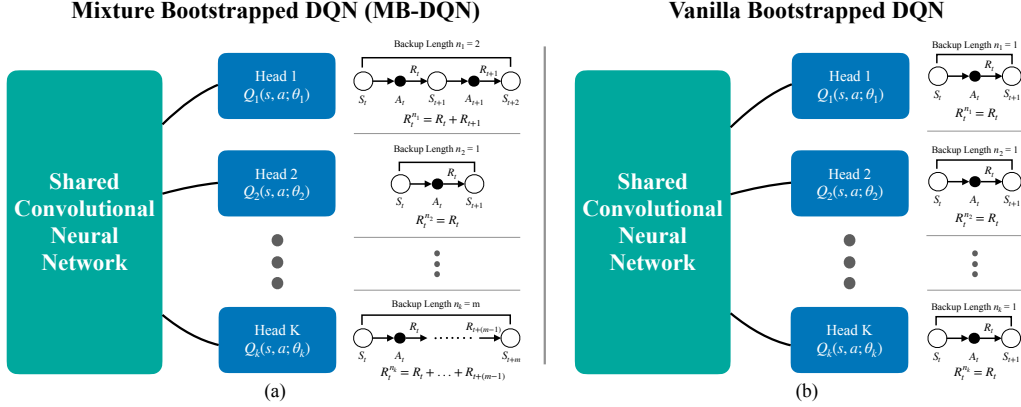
Mixture Bootstrapped DQN (MB-DQN)

Shared Convolutional Neural Network

Head 1
$Q_1(s, a; \theta_1)$

Backup Length $n_1 = 2$

$S_t$ $A_t$ $R_t$ $S_{t+1}$ $A_{t+1}$ $R_{t+1}$ $S_{t+2}$

$R_t^{n_1} = R_t + R_{t+1}$

Head 2
$Q_2(s, a; \theta_2)$

Backup Length $n_2 = 1$

$S_t$ $A_t$ $R_t$ $S_{t+1}$

$R_t^{n_2} = R_t$

Head K
$Q_k(s, a; \theta_k)$

Backup Length $n_k = m$

$S_t$ $A_t$ $R_t$ …… $R_{t+(m-1)}$ $S_{t+m}$

$R_t^{n_k} = R_t + \ldots + R_{t+(m-1)}$

(a)

Vanilla Bootstrapped DQN

Shared Convolutional Neural Network

Head 1
$Q_1(s, a; \theta_1)$

Backup Length $n_1 = 1$

$S_t$ $A_t$ $R_t$ $S_{t+1}$

$R_t^{n_1} = R_t$

Head 2
$Q_2(s, a; \theta_2)$

Backup Length $n_2 = 1$

$S_t$ $A_t$ $R_t$ $S_{t+1}$

$R_t^{n_2} = R_t$

Head K
$Q_k(s, a; \theta_k)$

Backup Length $n_k = 1$

$S_t$ $A_t$ $R_t$ $S_{t+1}$

$R_t^{n_k} = R_t$

(b)